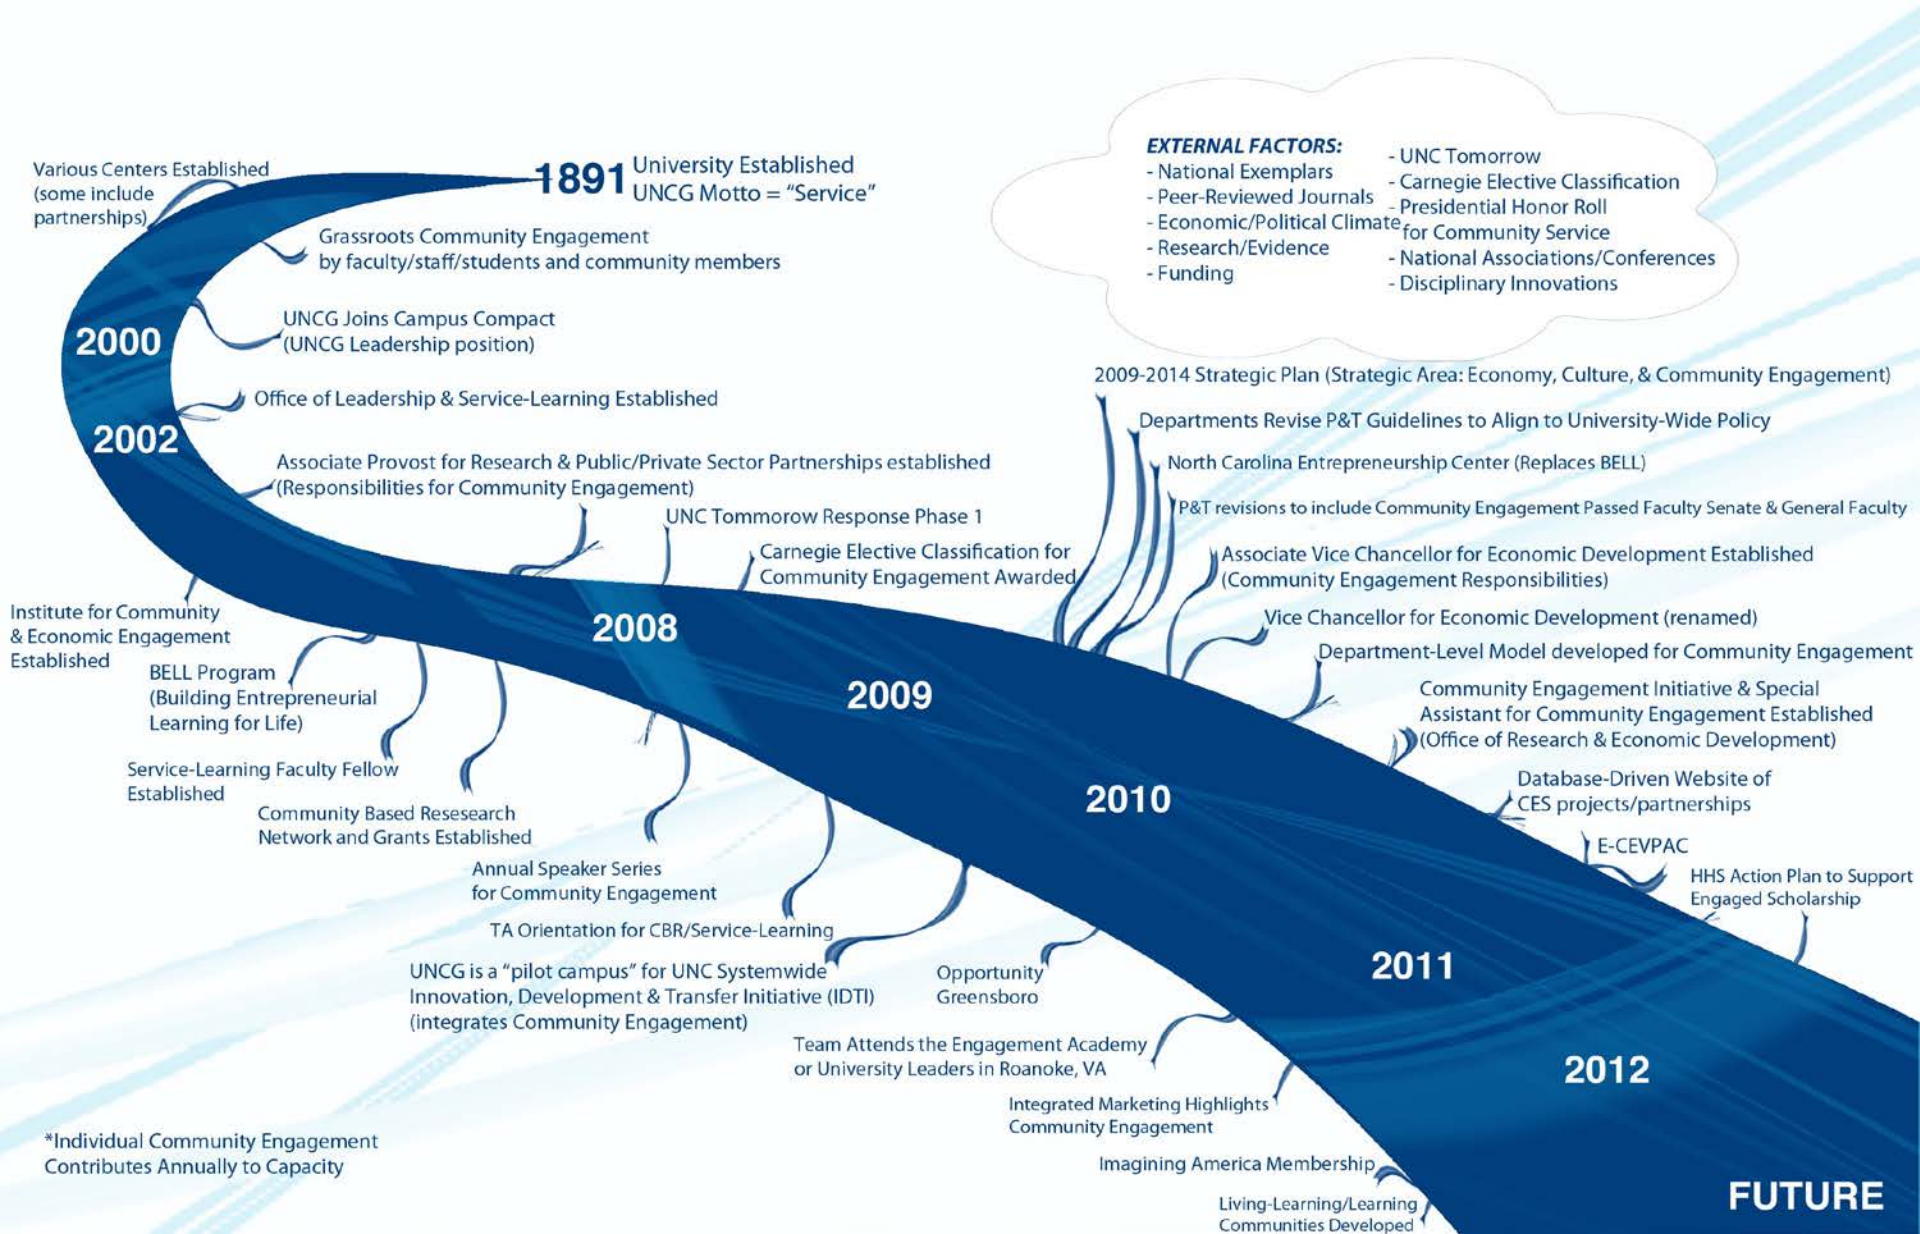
1891 University Established
UNCG Motto = "Service"

Various Centers Established (some include partnerships)

Grassroots Community Engagement by faculty/staff/students and community members

EXTERNAL FACTORS:
- National Exemplars
- Peer-Reviewed Journals
- Economic/Political Climate
- Research/Evidence
- Funding

- UNC Tomorrow
- Carnegie Elective Classification
- Presidential Honor Roll for Community Service
- National Associations/Conferences
- Disciplinary Innovations

2000

UNCG Joins Campus Compact (UNCG Leadership position)

Office of Leadership & Service-Learning Established

2002

Associate Provost for Research & Public/Private Sector Partnerships established (Responsibilities for Community Engagement)

UNC Tommorow Response Phase 1

Carnegie Elective Classification for Community Engagement Awarded

2009-2014 Strategic Plan (Strategic Area: Economy, Culture, & Community Engagement)

Departments Revise P&T Guidelines to Align to University-Wide Policy

North Carolina Entrepreneurship Center (Replaces BELL)

P&T revisions to include Community Engagement Passed Faculty Senate & General Faculty

Associate Vice Chancellor for Economic Development Established (Community Engagement Responsibilities)

Vice Chancellor for Economic Development (renamed)

Department-Level Model developed for Community Engagement

Community Engagement Initiative & Special Assistant for Community Engagement Established (Office of Research & Economic Development)

Database-Driven Website of CES projects/partnerships

E-CEVPAC

HHS Action Plan to Support Engaged Scholarship

Institute for Community & Economic Engagement Established

BELL Program (Building Entrepreneurial Learning for Life)

2008

2009

Service-Learning Faculty Fellow Established

Community Based Resesearch Network and Grants Established

Annual Speaker Series for Community Engagement

TA Orientation for CBR/Service-Learning

2010

UNCG is a "pilot campus" for UNC Systemwide Innovation, Development & Transfer Initiative (IDTI) (integrates Community Engagement)

Opportunity Greensboro

2011

Team Attends the Engagement Academy or University Leaders in Roanoke, VA

2012

Integrated Marketing Highlights Community Engagement

Imagining America Membership

Living-Learning/Learning Communities Developed

*Individual Community Engagement Contributes Annually to Capacity

FUTURE